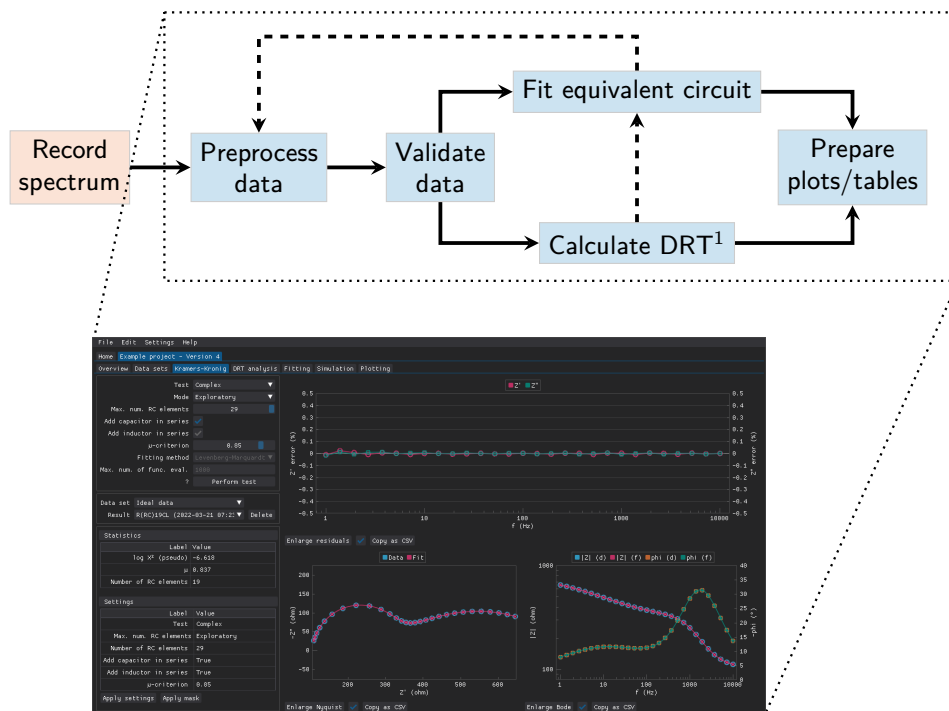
Record spectrum

Preprocess data

Validate data

Fit equivalent circuit

Calculate DRT$^1$

Prepare plots/tables

File Edit Settings Help

Home Example project - Version 4

Overview Data sets Kramers-Kronig DRT analysis Fitting Simulation Plotting

Test Complex
Mode Exploratory
Max. num. RC elements 29
Add capacitor in series
Add inductor in series
µ-criterion 0.85
Fitting method Levenberg-Marquardt
Max. num. of func. eval. 1000
? Perform test

Data set Ideal data
Result R(RC)19CL (2022-03-21 07:2 Delete

Statistics

| Label | Value |
|---|---|
| log X² (pseudo) | -6.618 |
| µ | 0.837 |
| Number of RC elements | 19 |

Settings

| Label | Value |
|---|---|
| Test | Complex |
| Max. num. RC elements | Exploratory |
| Number of RC elements | 29 |
| Add capacitor in series | True |
| Add inductor in series | True |
| µ-criterion | 0.85 |

Apply settings Apply mask

Z' Z"

0.5 0.4 0.3 0.2 0.1 0 -0.1 -0.2 -0.3 -0.4 -0.5

Z' error (%)

Z" error (%)

1 10 100 1000 10000

f (Hz)

Enlarge residuals Copy as CSV

Data Fit

200 150 100 50 0 -50

-Z" (ohm)

200 300 400 500 600

Z' (ohm)

Enlarge Nyquist Copy as CSV

|Z| (d) |Z| (f) phi (d) phi (f)

1000 100

|Z| (ohm)

40 35 30 25 20 15 10 5 0

-phi (°)

1 10 100 1000 10000

f (Hz)

Enlarge Bode Copy as CSV